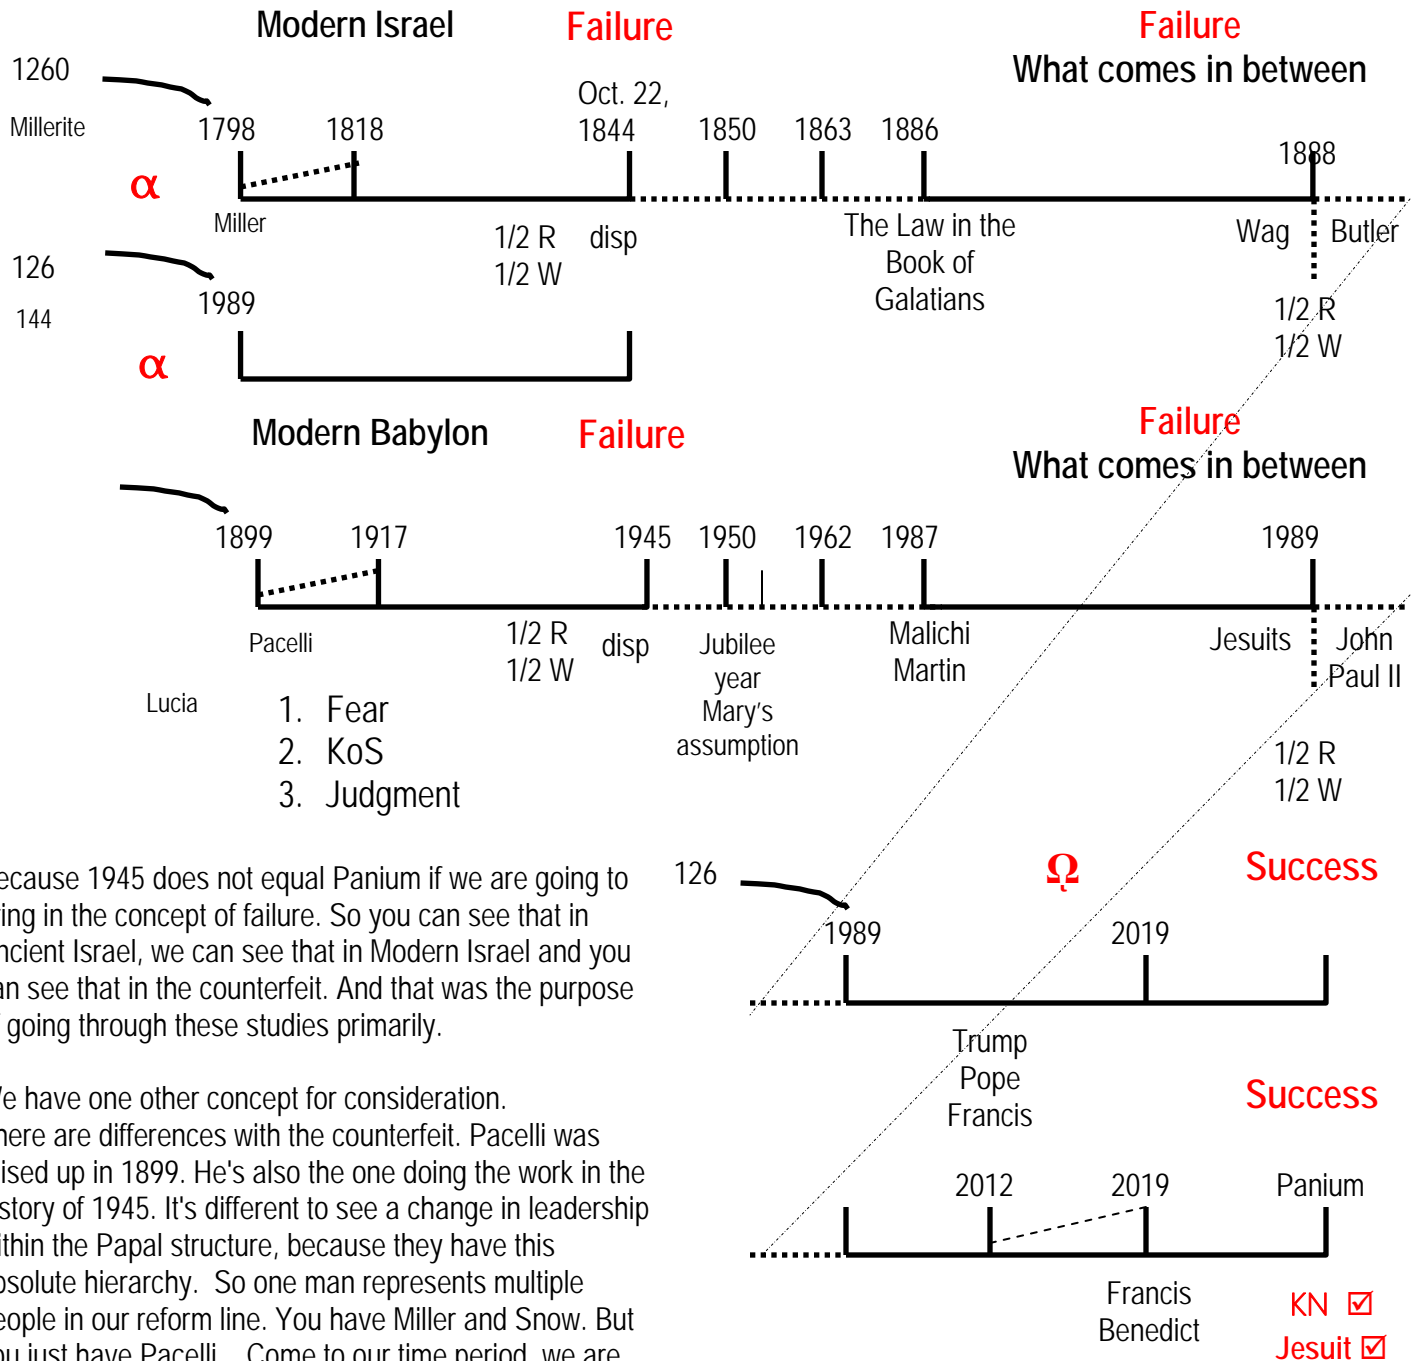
Modern Israel

Failure

Failure
What comes in between

1260

Millerite

α

1798

1818

Oct. 22, 1844

1850

1863

1886

1888

Miller

1/2 R
1/2 W

disp

The Law in the Book of Galatians

Wag

Butler

1/2 R
1/2 W

126

144

1989

α

Modern Babylon

Failure

Failure
What comes in between

1899

1917

1945

1950

1962

1987

1989

Pacelli

1/2 R
1/2 W

disp

Jubilee year Mary's assumption

Malichi Martin

Jesuits

John Paul II

1/2 R
1/2 W

Lucia

1. Fear
2. KoS
3. Judgment

ecause 1945 does not equal Panium if we are going to ing in the concept of failure. So you can see that in ncient Israel, we can see that in Modern Israel and you an see that in the counterfeit. And that was the purpose going through these studies primarily.

'e have one other concept for consideration. here are differences with the counterfeit. Pacelli was ised up in 1899. He's also the one doing the work in the story of 1945. It's different to see a change in leadership ithin the Papal structure, because they have this osolute hierarchy. So one man represents multiple eople in our reform line. You have Miller and Snow. But ou just have Pacelli... Come to our time period, we are

126

Ω

Success

1989

2019

Trump
Pope
Francis

Success

2012

2019

Panium

Francis
Benedict

KN ☑
Jesuit ☑